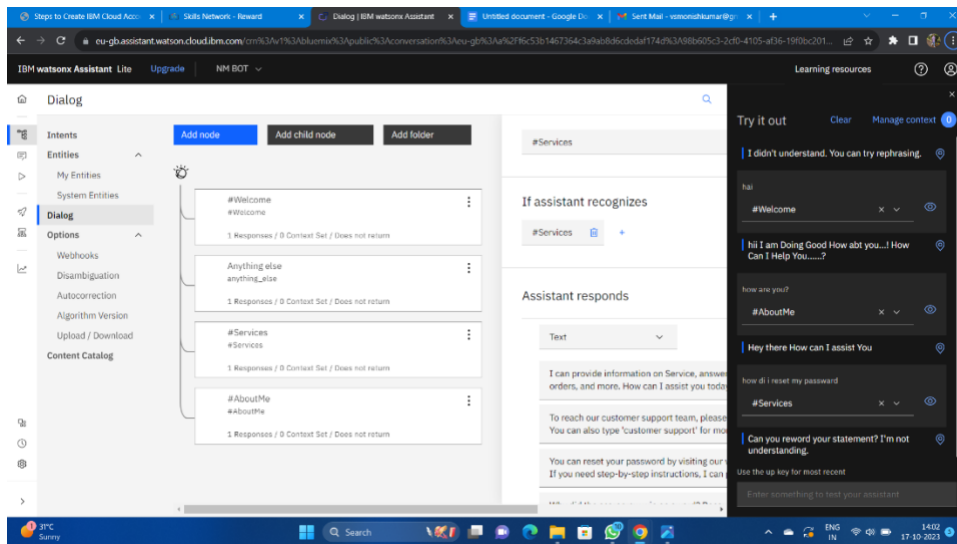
Steps to Create IBM Cloud Acco × | Skills Network - Reward × | Dialog | IBM watsonx Assistant × | Untitled document - Google Do × | Sent Mail - vsmoreshkumar@gr × | +

eu-gb.assistant.watson.cloud.ibm.com/crn%3Av1%3Abluemix%3Apublic%3Aconversation%3Aeu-gb%3Aa%2F6c53b1467364c3a9ab8d6cdedaf174d%3A98b605c3-2cf0-4105-af36-19f0bc201...

IBM watsonx Assistant Lite Upgrade NM BOT

Learning resources

Dialog

Intents
Entities
My Entities
System Entities
Dialog
Options
Webhooks
Disambiguation
Autocorrection
Algorithm Version
Upload / Download
Content Catalog

Add node
Add child node
Add folder

#Welcome
#Welcome
1 Responses / 0 Context Set / Does not return

Anything else
anything_else
1 Responses / 0 Context Set / Does not return

#Services
#Services
1 Responses / 0 Context Set / Does not return

#AboutMe
#AboutMe
1 Responses / 0 Context Set / Does not return

#Services

If assistant recognizes
#Services +

Assistant responds

Text

I can provide information on Service, answer orders, and more. How can I assist you toda

To reach our customer support team, please You can also type 'customer support' for mo

You can reset your password by visiting our If you need step-by-step instructions, I can

Try it out
Clear
Manage context 0

I didn't understand. You can try rephrasing.

hai
#Welcome

hii I am Doing Good How abt you...! How Can I Help You......?

how are you?
#AboutMe

Hey there How can I assist You

how di i reset my password
#Services

Can you reword your statement? I'm not understanding.

Use the up key for most recent

Enter something to test your assistant

31°C
Sunny
Search
ENG IN
14:02
17-10-2023